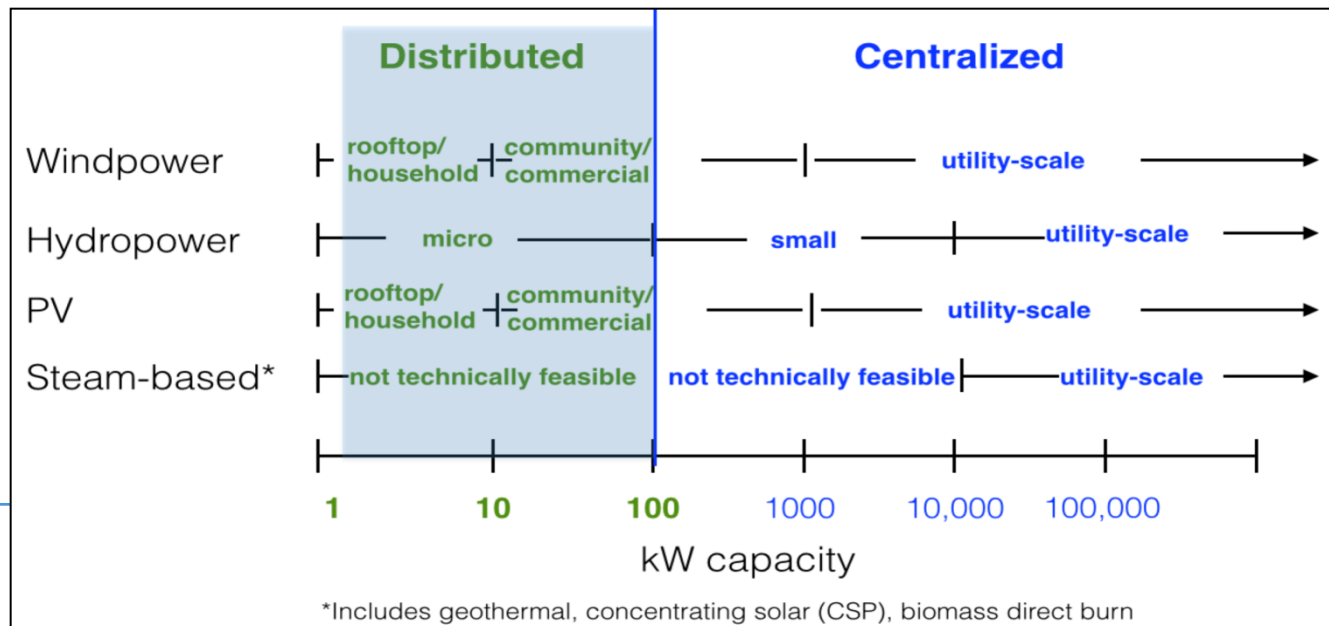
Distributed

Centralized

Windpower

rooftop/ household

community/ commercial

utility-scale

Hydropower

micro

small

utility-scale

PV

rooftop/ household

community/ commercial

utility-scale

Steam-based*

not technically feasible

not technically feasible

utility-scale

1

10

100

1000

10,000

100,000

kW capacity

*Includes geothermal, concentrating solar (CSP), biomass direct burn